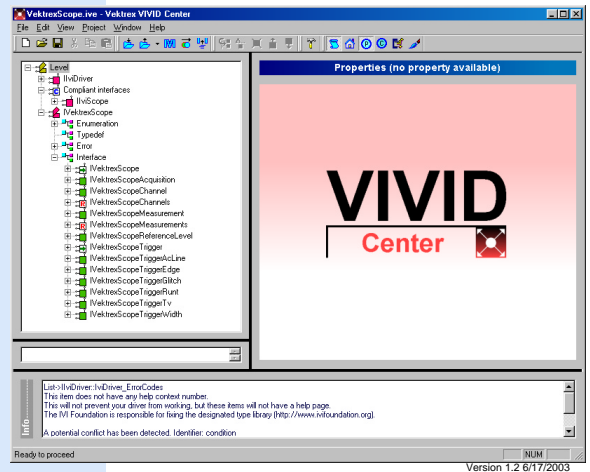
VektrexScope.ive - Vektrex VIVID Center

File Edit View Project Window Help

Level
IIviDriver
Compliant interfaces
IIviScope
IVektrexScope
Enumeration
Typedef
Error
Interface
IVektrexScope
IVektrexScopeAcquisition
IVektrexScopeChannel
IVektrexScopeChannels
IVektrexScopeMeasurement
IVektrexScopeMeasurements
IVektrexScopeReferenceLevel
IVektrexScopeTrigger
IVektrexScopeTriggerAcLine
IVektrexScopeTriggerEdge
IVektrexScopeTriggerGlitch
IVektrexScopeTriggerRunt
IVektrexScopeTriggerTv
IVektrexScopeTriggerWidth

Properties (no property available)

VIVID
Center

Info

List->IIviDriver::IviDriver_ErrorCodes
This item does not have any help context number.
This will not prevent your driver from working, but these items will not have a help page.
The IVI Foundation is responsible for fixing the designated type library (http://www.ivifoundation.org).

A potential conflict has been detected. Identifier: condition

Ready to proceed

NUM

Version 1.2 6/17/2003